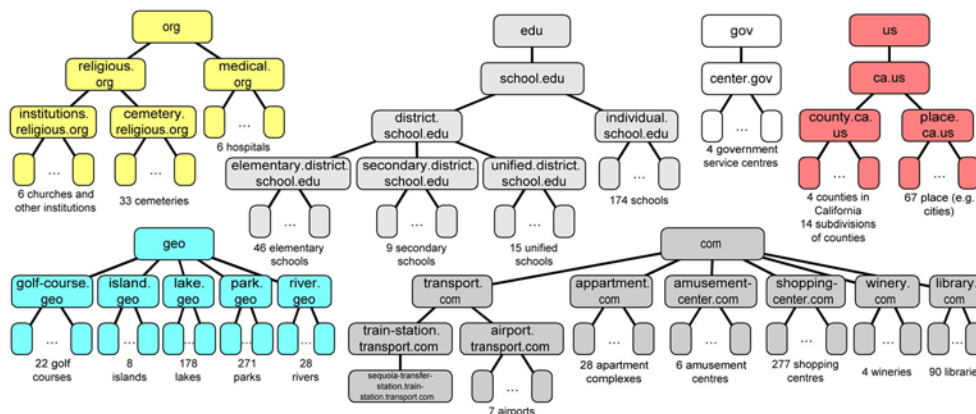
org

religious.org

medical.org

institutions.religious.org

cemetery.religious.org

...

...

...

6 hospitals

6 churches and other institutions

33 cemeteries

edu

school.edu

district.school.edu

individual.school.edu

elementary.district.school.edu

secondary.district.school.edu

unified.district.school.edu

...

...

...

...

46 elementary schools

9 secondary schools

15 unified schools

174 schools

gov

center.gov

...

4 government service centres

us

ca.us

county.ca.us

place.ca.us

...

4 counties in California 14 subdivisions of counties

67 place (e.g. cities)

geo

golf-course.geo

island.geo

lake.geo

park.geo

river.geo

...

...

...

...

...

22 golf courses

8 islands

178 lakes

271 parks

28 rivers

com

transport.com

appartment.com

amusement-center.com

shopping-center.com

winery.com

library.com

train-station.transport.com

airport.transport.com

sequoia-transfer-station.train-station.transport.com

...

...

...

...

...

7 airports

28 apartment complexes

6 amusement centres

277 shopping centres

4 wineries

90 librarie